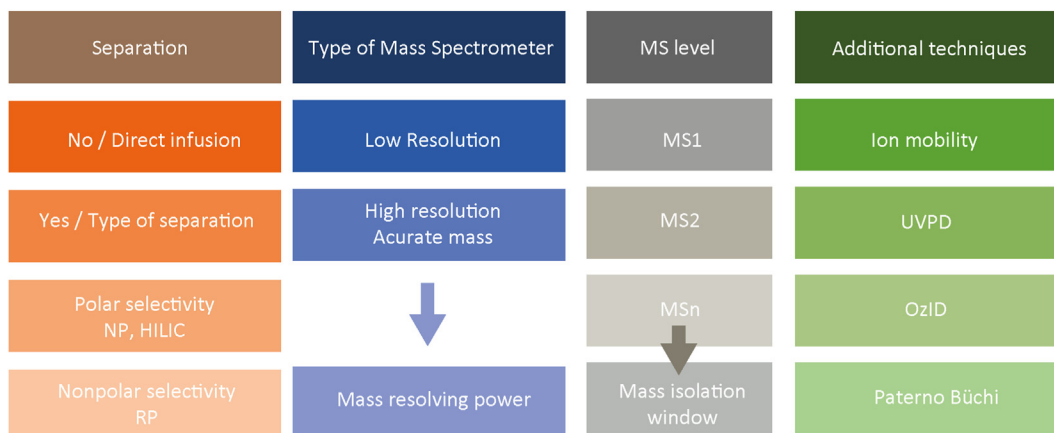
Separation

No / Direct infusion

Yes / Type of separation

Polar selectivity
NP, HILIC

Nonpolar selectivity
RP

Type of Mass Spectrometer

Low Resolution

High resolution
Acurate mass

Mass resolving power

MS level

MS1

MS2

MSn

Mass isolation window

Additional techniques

Ion mobility

UVPD

OzID

Paterno Büchi